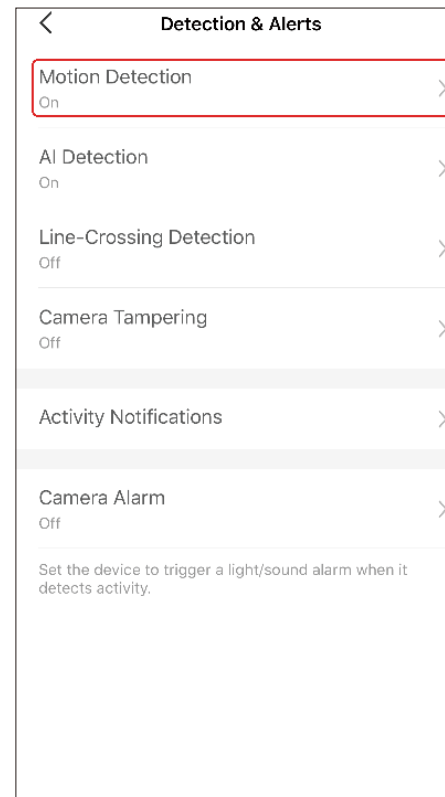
Detection & Alerts

Motion Detection
On

AI Detection
On

Line-Crossing Detection
Off

Camera Tampering
Off

Activity Notifications

Camera Alarm
Off

Set the device to trigger a light/sound alarm when it detects activity.